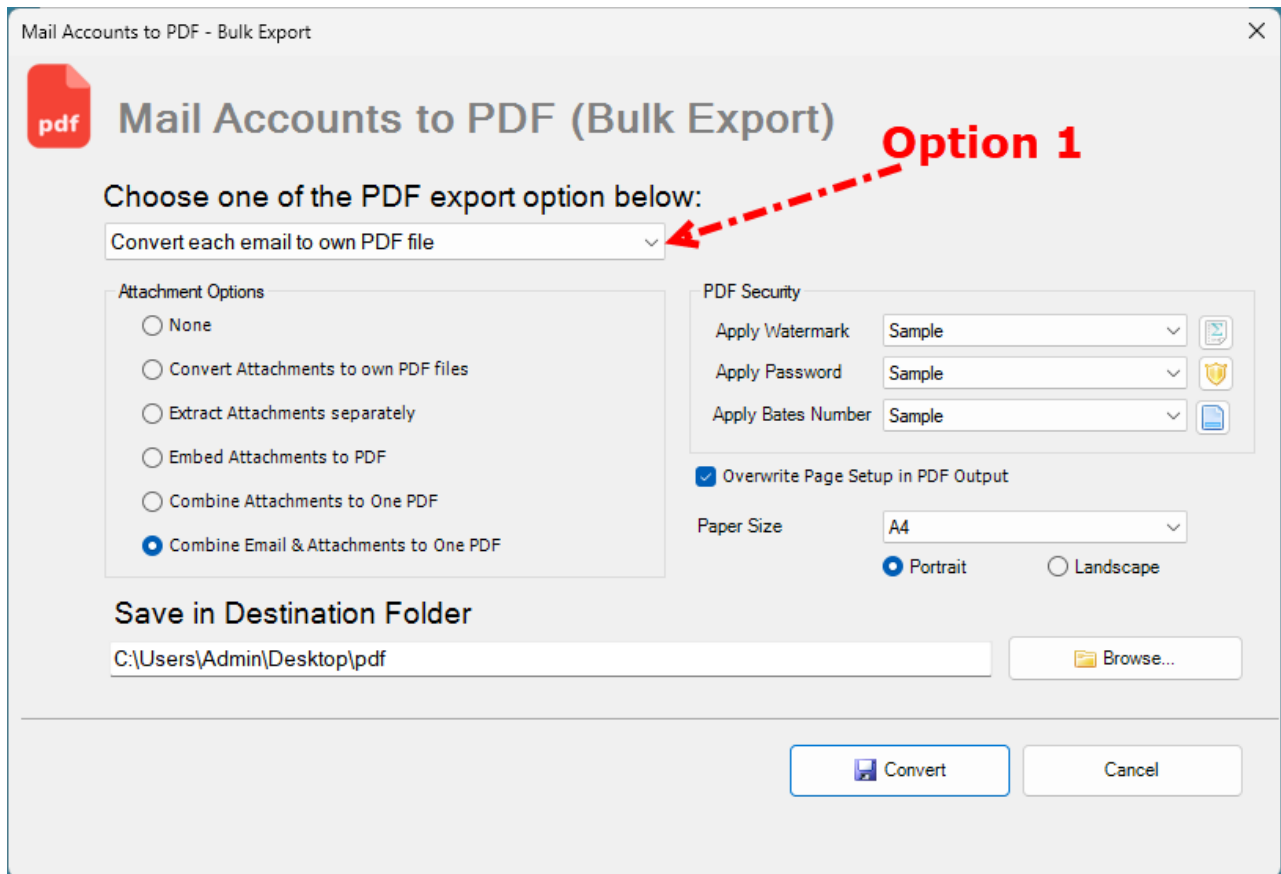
Mail Accounts to PDF - Bulk Export

pdf

Mail Accounts to PDF (Bulk Export)

Option 1

Choose one of the PDF export option below:

Convert each email to own PDF file

Attachment Options

None

Convert Attachments to own PDF files

Extract Attachments separately

Embed Attachments to PDF

Combine Attachments to One PDF

Combine Email & Attachments to One PDF

PDF Security

Apply Watermark Sample

Apply Password Sample

Apply Bates Number Sample

Overwrite Page Setup in PDF Output

Paper Size A4

Portrait

Landscape

Save in Destination Folder

C:\Users\Admin\Desktop\pdf

Browse...

Convert

Cancel